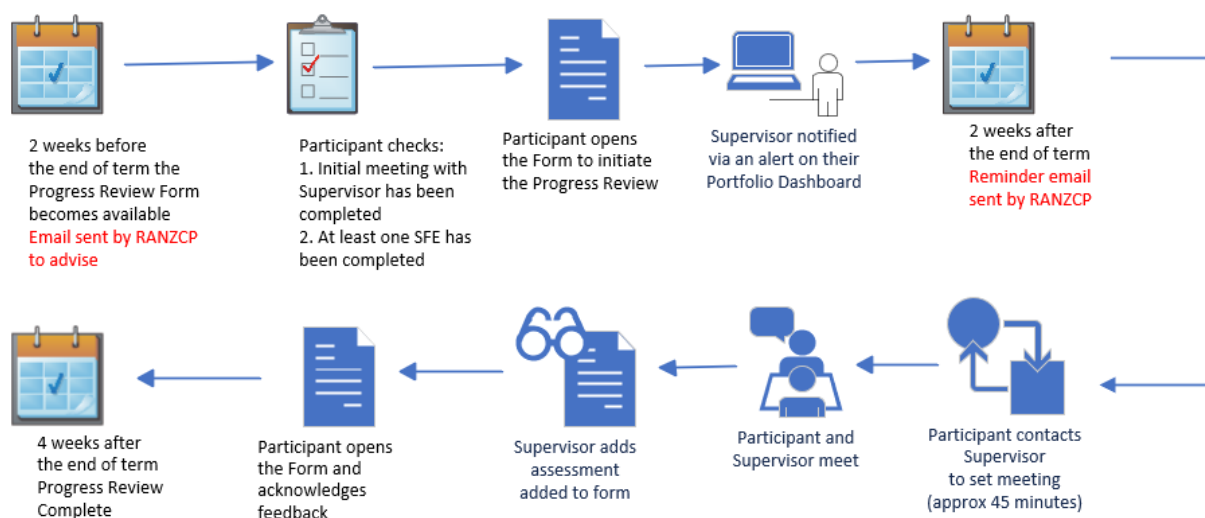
2 weeks before the end of term the Progress Review Form becomes available
Email sent by RANZCP to advise

Participant checks:
1. Initial meeting with Supervisor has been completed
2. At least one SFE has been completed

Participant opens the Form to initiate the Progress Review

Supervisor notified via an alert on their Portfolio Dashboard

2 weeks after the end of term
Reminder email sent by RANZCP

Participant contacts Supervisor to set meeting (approx 45 minutes)

Participant and Supervisor meet

Supervisor adds assessment added to form

Participant opens the Form and acknowledges feedback

4 weeks after the end of term Progress Review Complete